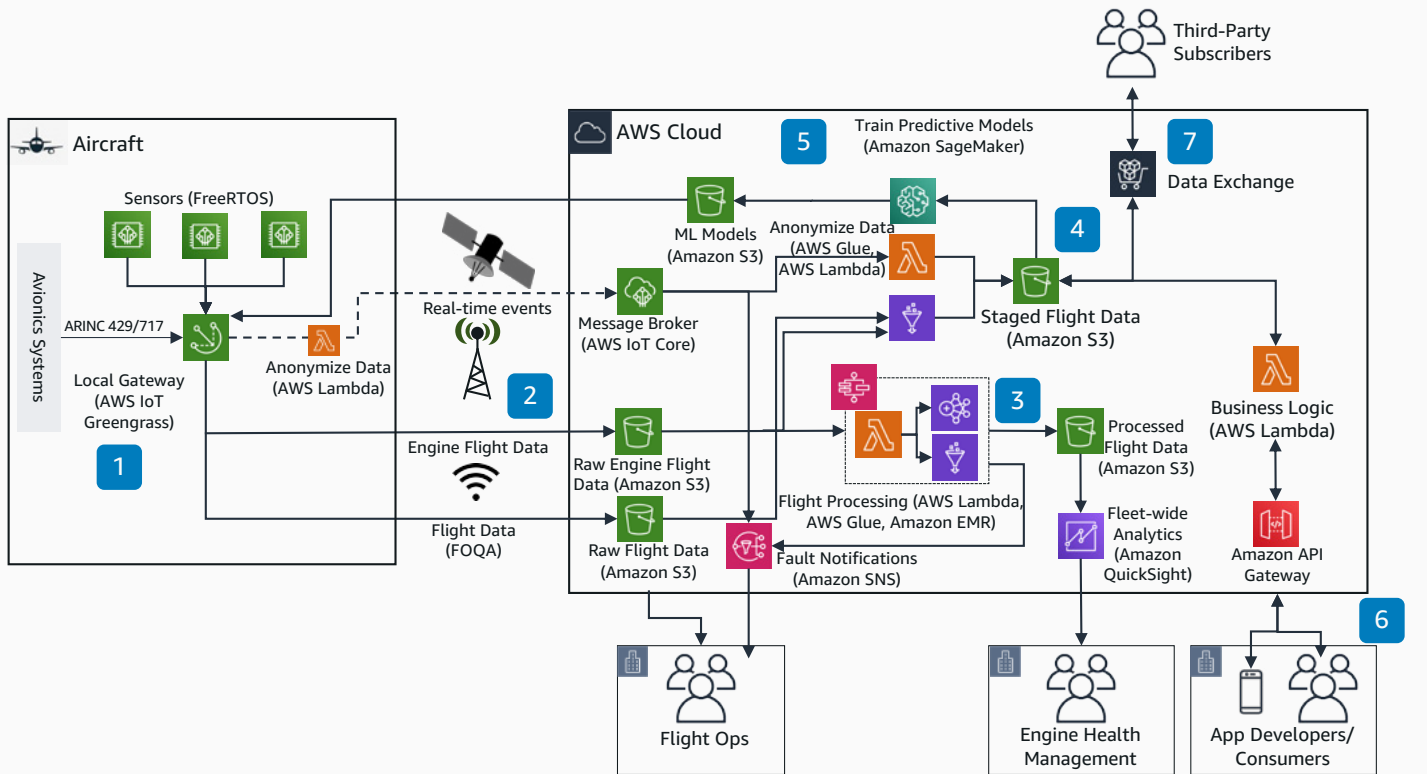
Third-Party Subscribers

Aircraft

Avionics Systems

Sensors (FreeRTOS)

ARINC 429/717

Local Gateway (AWS IoT Greengrass)

Anonymize Data (AWS Lambda)

1

AWS Cloud

5

Train Predictive Models (Amazon SageMaker)

7

Data Exchange

ML Models (Amazon S3)

Anonymize Data (AWS Glue, AWS Lambda)

4

Real-time events

Message Broker (AWS IoT Core)

Staged Flight Data (Amazon S3)

2

3

Business Logic (AWS Lambda)

Engine Flight Data

Raw Engine Flight Data (Amazon S3)

Processed Flight Data (Amazon S3)

Flight Processing (AWS Lambda, AWS Glue, Amazon EMR)

Flight Data (FOQA)

Raw Flight Data (Amazon S3)

Fault Notifications (Amazon SNS)

Fleet-wide Analytics (Amazon QuickSight)

Amazon API Gateway

6

Flight Ops

Engine Health Management

App Developers/ Consumers